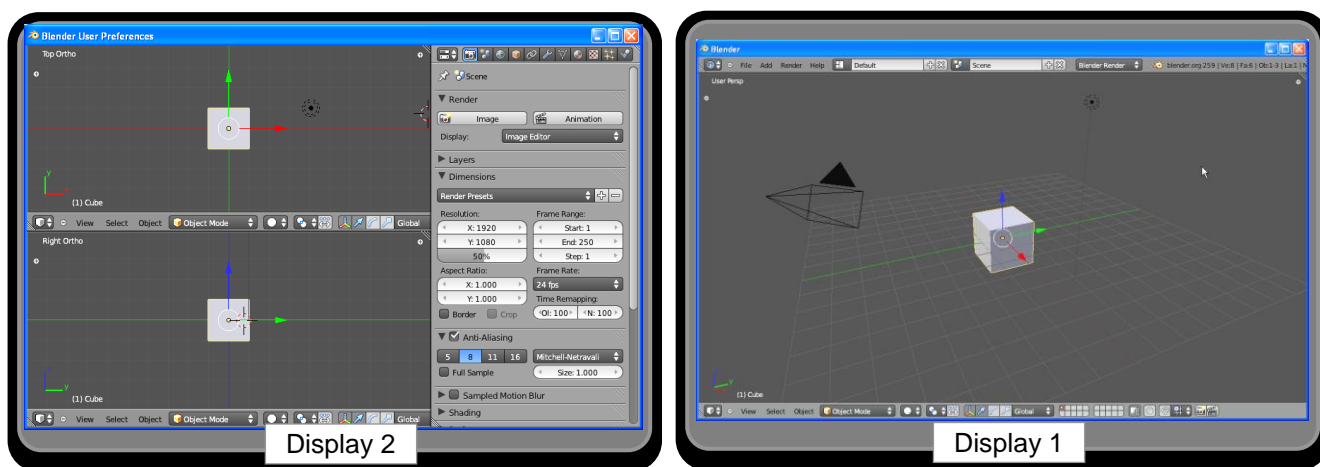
Blender User Preferences

Top Ortho

(1) Cube

View Select Object Object Mode Global

Right Ortho

(1) Cube

View Select Object Object Mode Global

Scene

Render

Image Animation

Display: Image Editor

Layers

Dimensions

Render Presets

Resolution:

X: 1920

Y: 1080

50%

Frame Range:

Start: 1

End: 250

Step: 1

Aspect Ratio:

X: 1.000

Y: 1.000

Frame Rate:

24 fps

Time Remapping:

Ol: 100 N: 100

Border Crop

Anti-Aliasing

5 8 11 16 Mitchell-Netravali

Full Sample Size: 1.000

Sampled Motion Blur

Shading

Display 2

Blender

File Add Render Help Default Scene Blender Render blender.org 259 | Ve:8 | Fa:6 | Ob:1-3 | La:1

User Persp

(1) Cube

View Select Object Object Mode Global

Display 1